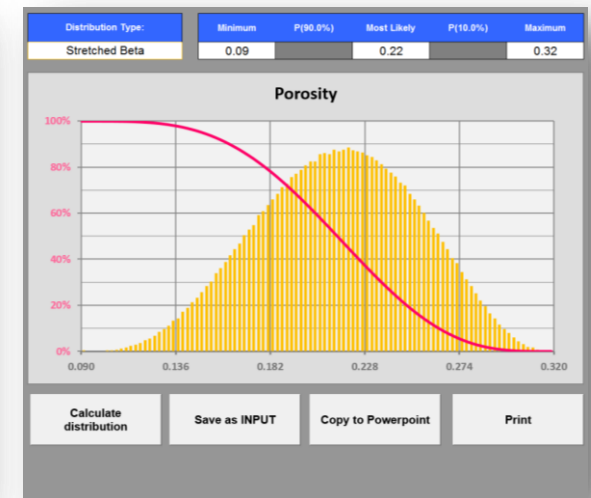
| Distribution Type: |
|---|
| Stretched Beta |

| Minimum | P(90.0%) | Most Likely | P(10.0%) | Maximum |
|---|---|---|---|---|
| 0.09 | | 0.22 | | 0.32 |

Porosity

100%
80%
60%
40%
20%
0%

0.090 0.136 0.182 0.228 0.274 0.320

Calculate distribution

Save as INPUT

Copy to Powerpoint

Print